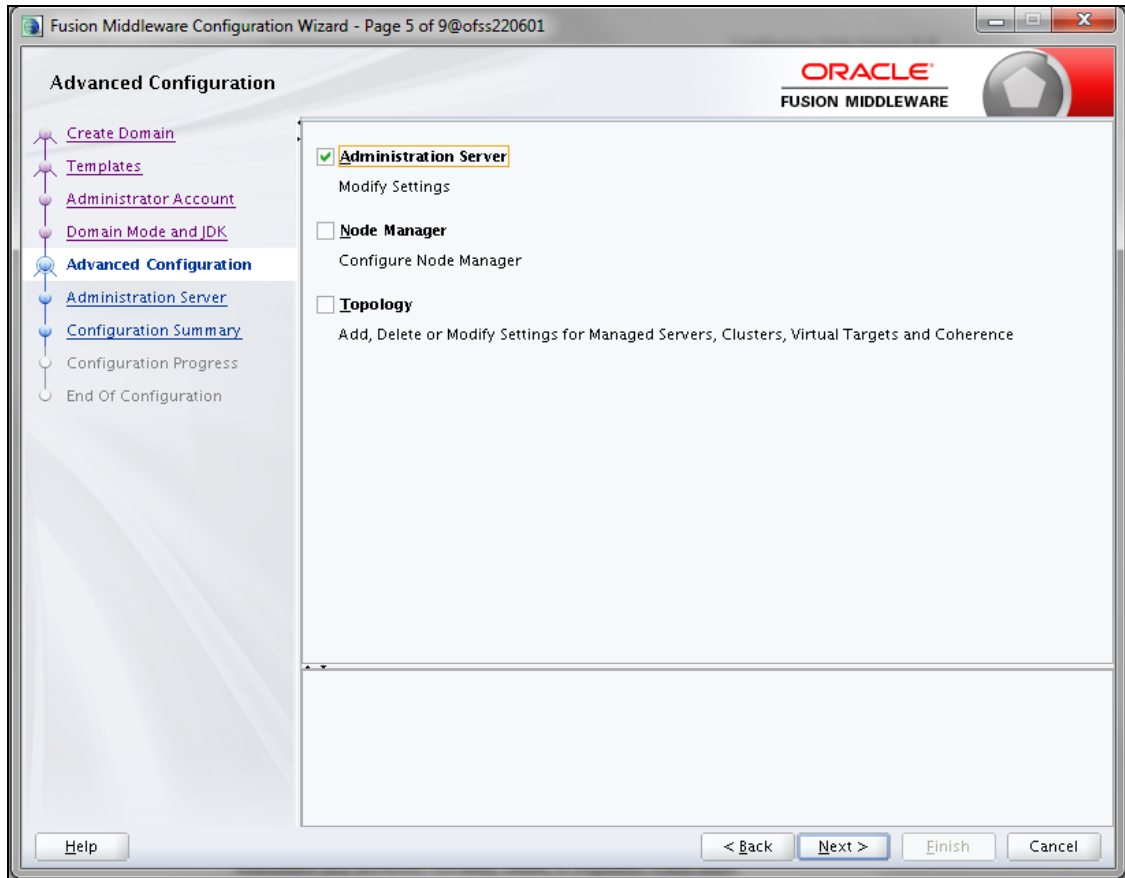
Fusion Middleware Configuration Wizard - Page 5 of 9@ofss220601

Advanced Configuration

ORACLE
FUSION MIDDLEWARE

Create Domain
Templates
Administrator Account
Domain Mode and JDK
Advanced Configuration
Administration Server
Configuration Summary
Configuration Progress
End Of Configuration

Administration Server
Modify Settings

Node Manager
Configure Node Manager

Topology
Add, Delete or Modify Settings for Managed Servers, Clusters, Virtual Targets and Coherence

Help

< Back

Next >

Finish

Cancel